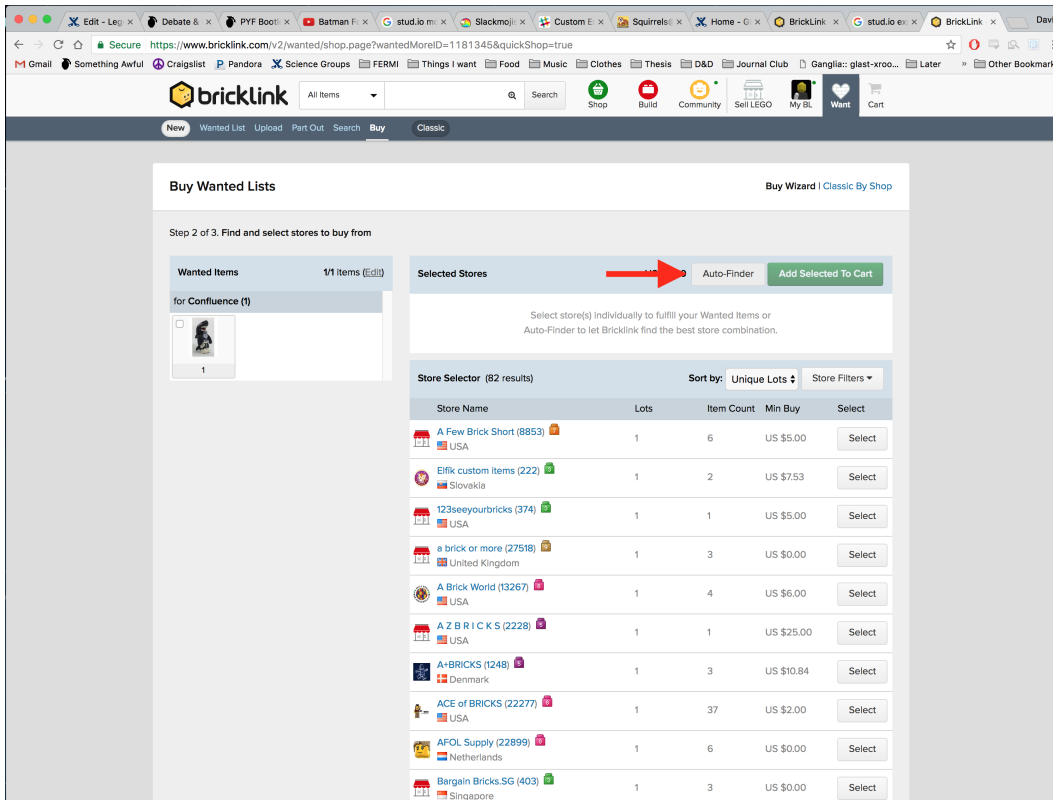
Edit - Leg ×   Debate & ×   PYF Booti ×   Batman F ×   stud.io m ×   Slackmoji ×   Custom E ×   Squirrels ×   Home - G ×   BrickLink ×   stud.io ex ×   BrickLink ×   Davi

Secure   https://www.bricklink.com/v2/wanted/shop.page?wantedMoreID=1181345&quickShop=true

Gmail   Something Awful   Craigslist   Pandora   Science Groups   FERMI   Things I want   Food   Music   Clothes   Thesis   D&D   Journal Club   Ganglia:: glast-xroo...   Later   »   Other Bookmark

bricklink   All Items   Search   Shop   Build   Community   Sell LEGO   My BL   Want   Cart

New   Wanted List   Upload   Part Out   Search   Buy   Classic

Buy Wanted Lists

Buy Wizard | Classic By Shop

Step 2 of 3. Find and select stores to buy from

Wanted Items   1/1 items (Edit)

for Confluence (1)

1

Selected Stores   Auto-Finder   Add Selected To Cart

Select store(s) individually to fulfill your Wanted Items or Auto-Finder to let Bricklink find the best store combination.

Store Selector (82 results)   Sort by: Unique Lots   Store Filters

| Store Name | Lots | Item Count | Min Buy | Select |
|---|---|---|---|---|
| A Few Brick Short (8853) USA | 1 | 6 | US $5.00 | Select |
| Elfik custom items (222) Slovakia | 1 | 2 | US $7.53 | Select |
| 123seeyourbricks (374) USA | 1 | 1 | US $5.00 | Select |
| a brick or more (27518) United Kingdom | 1 | 3 | US $0.00 | Select |
| A Brick World (13267) USA | 1 | 4 | US $6.00 | Select |
| A Z B R I C K S (2228) USA | 1 | 1 | US $25.00 | Select |
| A+BRICKS (1248) Denmark | 1 | 3 | US $10.84 | Select |
| ACE of BRICKS (22277) USA | 1 | 37 | US $2.00 | Select |
| AFOL Supply (22899) Netherlands | 1 | 6 | US $0.00 | Select |
| Bargain Bricks.SG (403) Singapore | 1 | 3 | US $0.00 | Select |